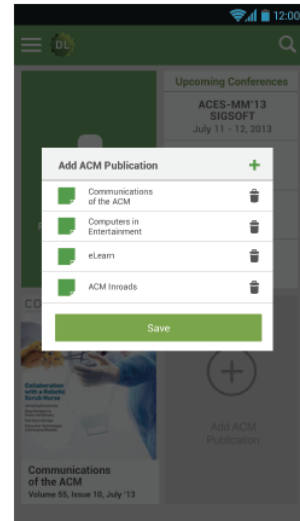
12:00

DL

Upcoming Conferences

ACES-MM'13
SIGSOFT
July 11 - 12, 2013

Add ACM Publication

+

Communications of the ACM

Computers in Entertainment

eLearn

ACM Inroads

Save

CO

Collaboration with a Robotic Scrub Nurse

Add ACM Publication

Communications of the ACM
Volume 55, Issue 10, July '13